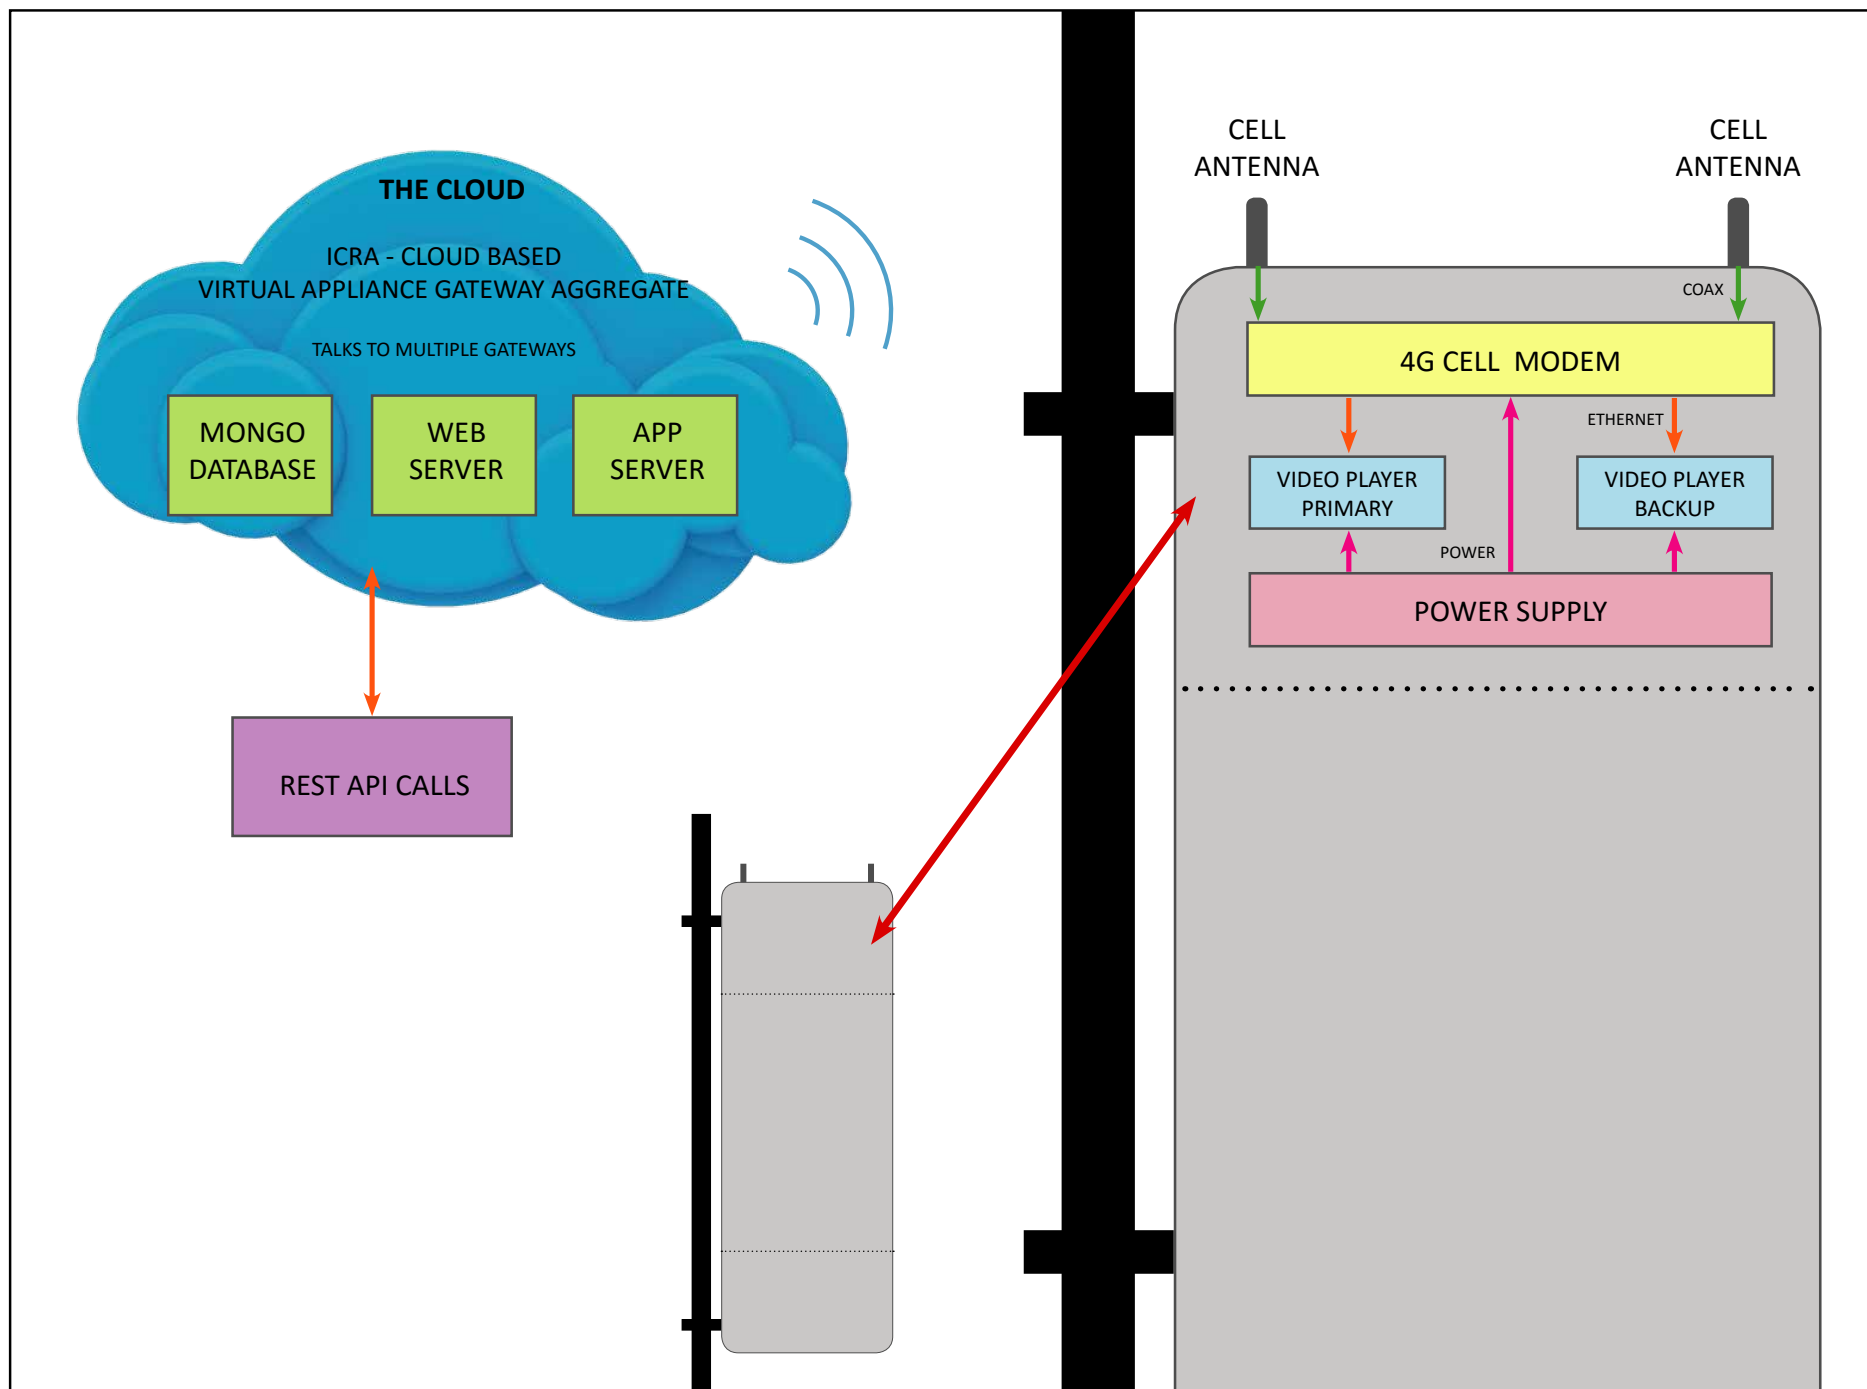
THE CLOUD

ICRA - CLOUD BASED
VIRTUAL APPLIANCE GATEWAY AGGREGATE

TALKS TO MULTIPLE GATEWAYS

MONGO DATABASE

WEB SERVER

APP SERVER

REST API CALLS

CELL ANTENNA

CELL ANTENNA

COAX

4G CELL MODEM

ETHERNET

VIDEO PLAYER PRIMARY

VIDEO PLAYER BACKUP

POWER

POWER SUPPLY